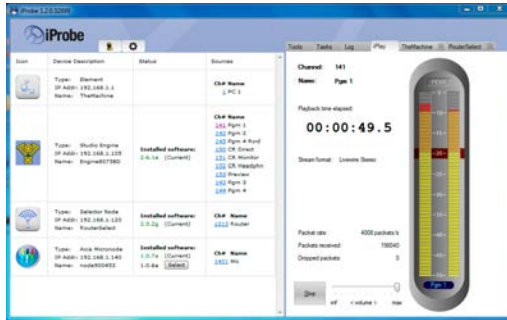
iProbe 3.2.0.32695

iProbe

Tools Tasks Log iPlay TheMachine RouterSelect

| Icon | Device Description | Status | Sources |
|---|---|---|---|
| | Type: Element IP Addr: 192.168.1.1 Name: TheMachine | | Ch# Name 1 PC 1 |
| | Type: Studio Engine IP Addr: 192.168.1.105 Name: Engine807380 | Installed software: 2.6.1e (Current) | Ch# Name 141 Pgm 1 142 Pgm 2 143 Pgm 4 Rynd 150 CR Direct 151 CR Monitor 152 CR Headphn 153 Preview 143 Pgm 3 144 Pgm 4 |
| | Type: Selector Node IP Addr: 192.168.1.120 Name: RouterSelect | Installed software: 2.0.2g (Current) | Ch# Name 1210 Router |
| | Type: Axia Micronode IP Addr: 192.168.1.140 Name: node900455 | Installed software: 1.0.7a (Current) 1.0.6a Select | Ch# Name 1401 Mic |

Channel: 141
Name: Pgm 1

Playback time elapsed:

00:00:49.5

Stream format: Livewire Stereo

Packet rate: 4000 packets/s
Packets received: 198040
Dropped packets: 0

Stop

inf < volume > max

Pgm 1